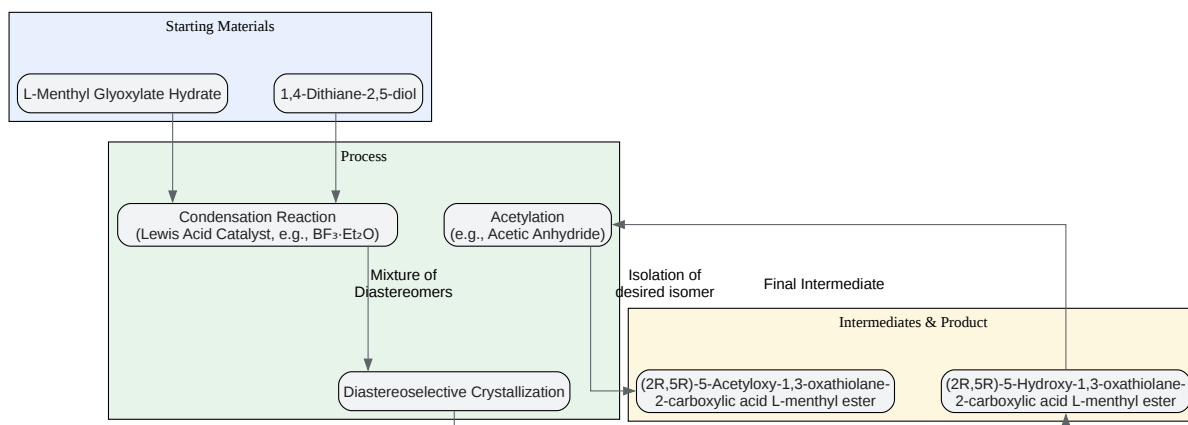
Starting Materials

L-Menthyl Glyoxylate Hydrate

1,4-Dithiane-2,5-diol

Process

Condensation Reaction (Lewis Acid Catalyst, e.g., $BF_3 \cdot Et_2O$)

Acetylation (e.g., Acetic Anhydride)

Mixture of Diastereomers

Isolation of desired isomer

Final Intermediate

Diastereoselective Crystallization

Intermediates & Product

(2R,5R)-5-Acetyloxy-1,3-oxathiolane-2-carboxylic acid L-menthyl ester

(2R,5R)-5-Hydroxy-1,3-oxathiolane-2-carboxylic acid L-menthyl ester